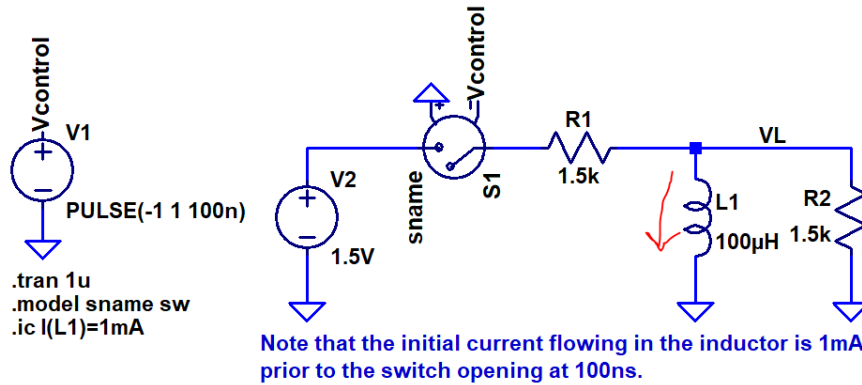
Vcontrol
V1
+
−
PULSE(-1 1 100n)

.tran 1u
.model sname sw
.ic I(L1)=1mA

V2
+
−
1.5V

sname
+
Vcontrol
S1

R1
1.5k

VL

L1
100µH

R2
1.5k

Note that the initial current flowing in the inductor is 1mA prior to the switch opening at 100ns.